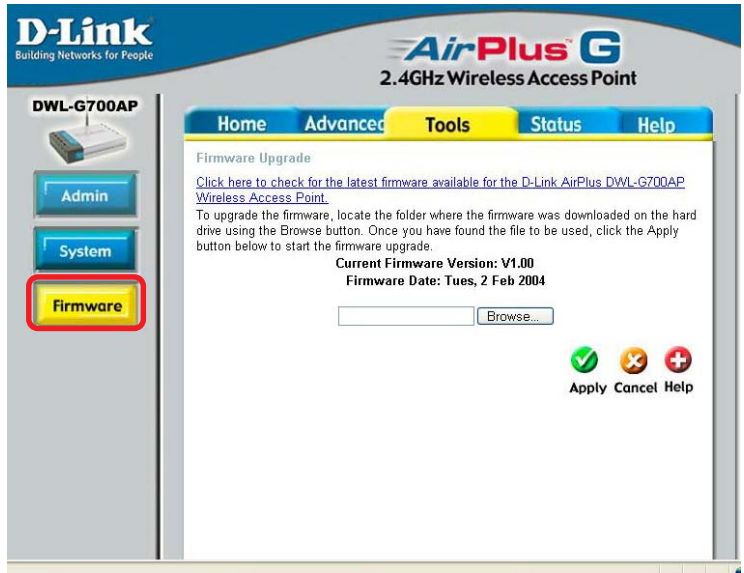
D-Link
Building Networks for People

AirPlus G
2.4GHz Wireless Access Point

DWL-G700AP

Admin

System

Firmware

Home | Advanced | Tools | Status | Help

Firmware Upgrade

Click here to check for the latest firmware available for the D-Link AirPlus DWL-G700AP Wireless Access Point.

To upgrade the firmware, locate the folder where the firmware was downloaded on the hard drive using the Browse button. Once you have found the file to be used, click the Apply button below to start the firmware upgrade.

Current Firmware Version: V1.00
Firmware Date: Tues, 2 Feb 2004

Browse...

Apply Cancel Help